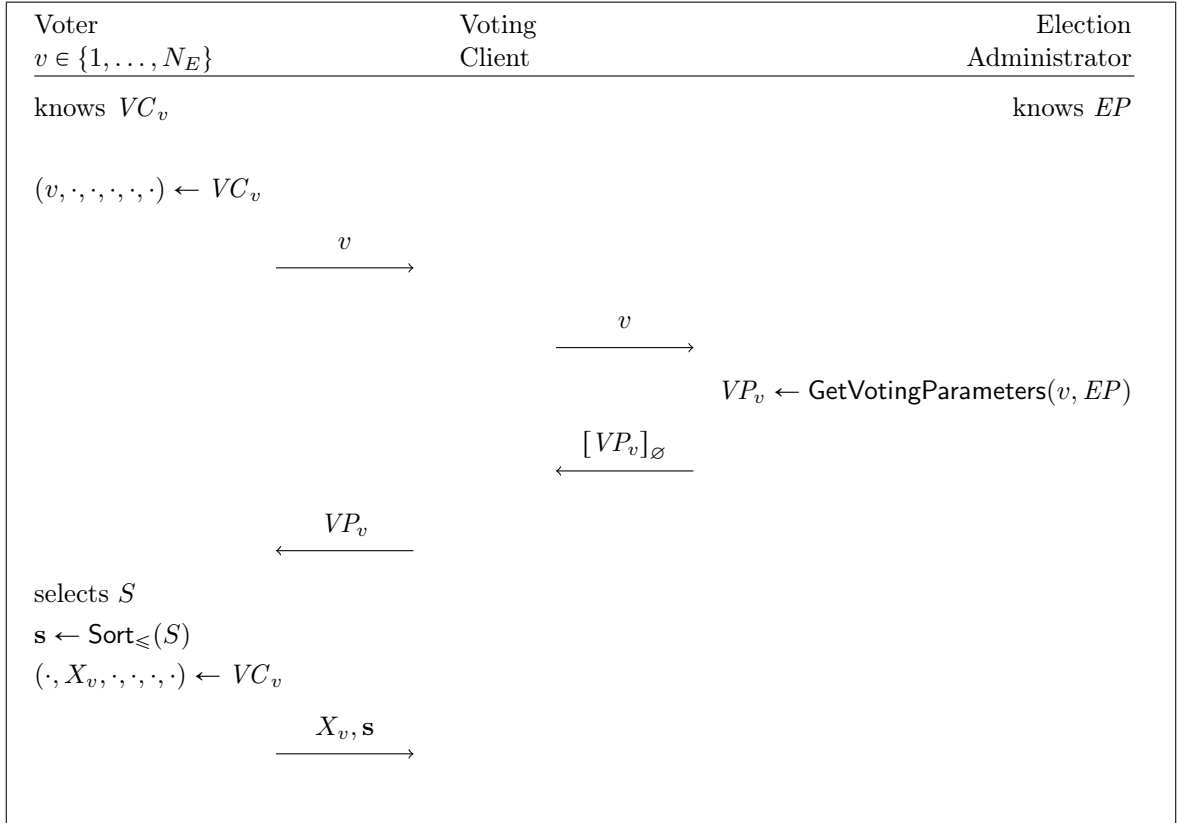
Voter
$v \in \{1, \ldots, N_E\}$

Voting
Client

Election
Administrator

knows $VC_v$

knows $EP$

$(v, \cdot, \cdot, \cdot, \cdot, \cdot) \leftarrow VC_v$

$v$

$v$

$VP_v \leftarrow \mathsf{GetVotingParameters}(v, EP)$

$[VP_v]_\varnothing$

$VP_v$

selects $S$

$\mathbf{s} \leftarrow \mathsf{Sort}_\leqslant(S)$

$(\cdot, X_v, \cdot, \cdot, \cdot, \cdot) \leftarrow VC_v$

$X_v, \mathbf{s}$